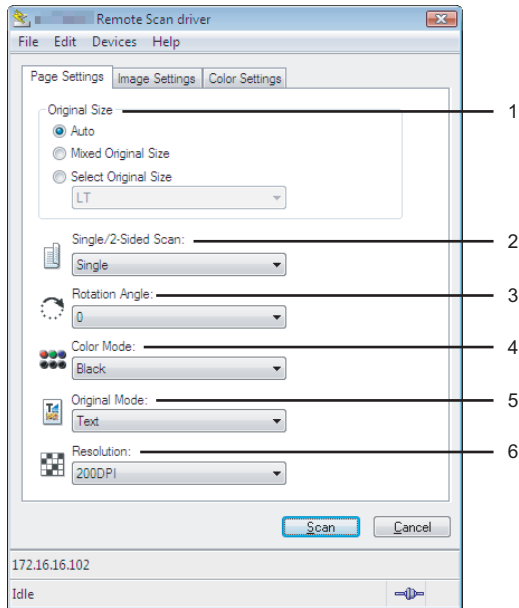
Remote Scan driver
File Edit Devices Help
Page Settings | Image Settings | Color Settings
Original Size
Auto
Mixed Original Size
Select Original Size
LT
1
Single/2-Sided Scan:
Single
2
Rotation Angle:
0
3
Color Mode:
Black
4
Original Mode:
Text
5
Resolution:
200DPI
6
Scan
Cancel
172.16.16.102
Idle